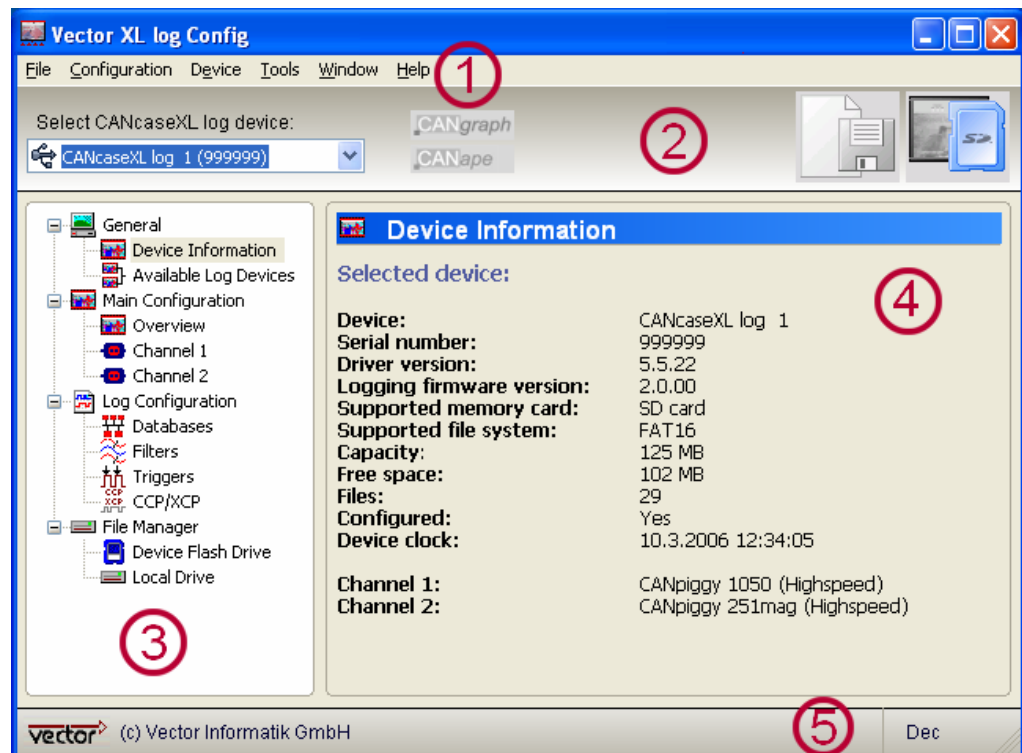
Vector XL log Config

File Configuration Device Tools Window Help

1

Select CANcaseXL log device:

CANcaseXL log 1 (999999)

CANgraph

CANape

2

General
Device Information
Available Log Devices
Main Configuration
Overview
Channel 1
Channel 2
Log Configuration
Databases
Filters
Triggers
CCP/XCP
File Manager
Device Flash Drive
Local Drive

3

Device Information

Selected device:

4

| | |
|---|---|
| Device: | CANcaseXL log 1 |
| Serial number: | 999999 |
| Driver version: | 5.5.22 |
| Logging firmware version: | 2.0.00 |
| Supported memory card: | SD card |
| Supported file system: | FAT16 |
| Capacity: | 125 MB |
| Free space: | 102 MB |
| Files: | 29 |
| Configured: | Yes |
| Device clock: | 10.3.2006 12:34:05 |
| Channel 1: | CANpiggy 1050 (Highspeed) |
| Channel 2: | CANpiggy 251mag (Highspeed) |

vector (c) Vector Informatik GmbH

5

Dec